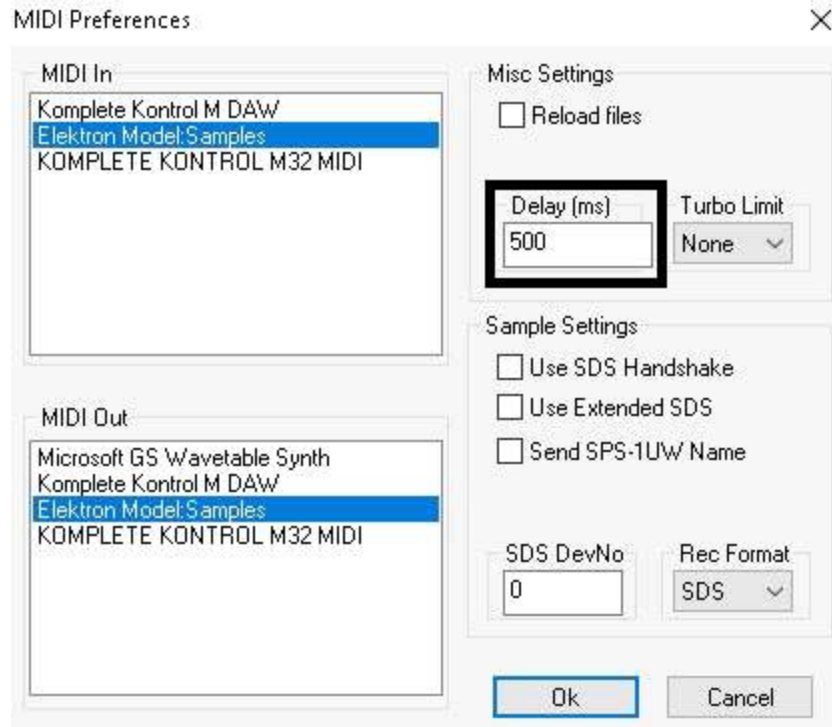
MIDI Preferences
×

MIDI In
Komplete Kontrol M DAW
Elektron Model:Samples
KOMPLETE KONTROL M32 MIDI

MIDI Out
Microsoft GS Wavetable Synth
Komplete Kontrol M DAW
Elektron Model:Samples
KOMPLETE KONTROL M32 MIDI

Misc Settings
Reload files
Delay (ms)
500
Turbo Limit
None

Sample Settings
Use SDS Handshake
Use Extended SDS
Send SPS-1UW Name

SDS DevNo
0
Rec Format
SDS

Ok
Cancel